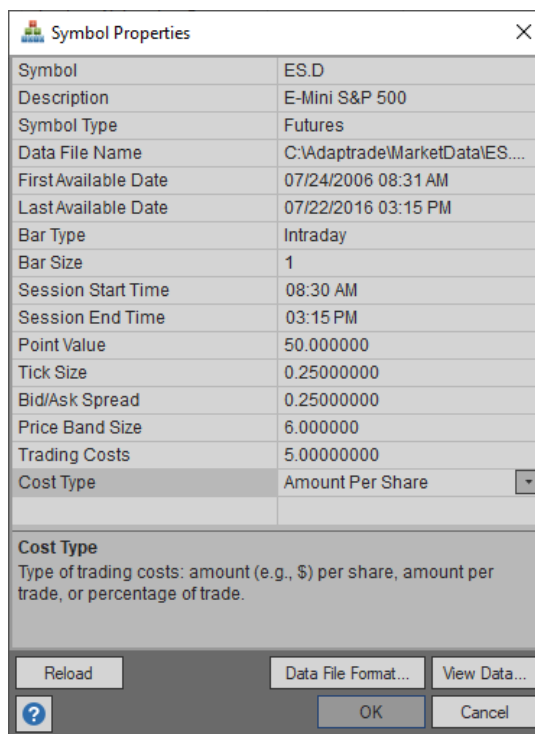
Symbol Properties

| | |
|---|---|
| Symbol | ES.D |
| Description | E-Mini S&P 500 |
| Symbol Type | Futures |
| Data File Name | C:\Adaptrade\MarketData\ES.... |
| First Available Date | 07/24/2006 08:31 AM |
| Last Available Date | 07/22/2016 03:15 PM |
| Bar Type | Intraday |
| Bar Size | 1 |
| Session Start Time | 08:30 AM |
| Session End Time | 03:15 PM |
| Point Value | 50.000000 |
| Tick Size | 0.25000000 |
| Bid/Ask Spread | 0.25000000 |
| Price Band Size | 6.000000 |
| Trading Costs | 5.00000000 |
| Cost Type | Amount Per Share |

Cost Type
Type of trading costs: amount (e.g., $) per share, amount per trade, or percentage of trade.

Reload
Data File Format...
View Data...
OK
Cancel